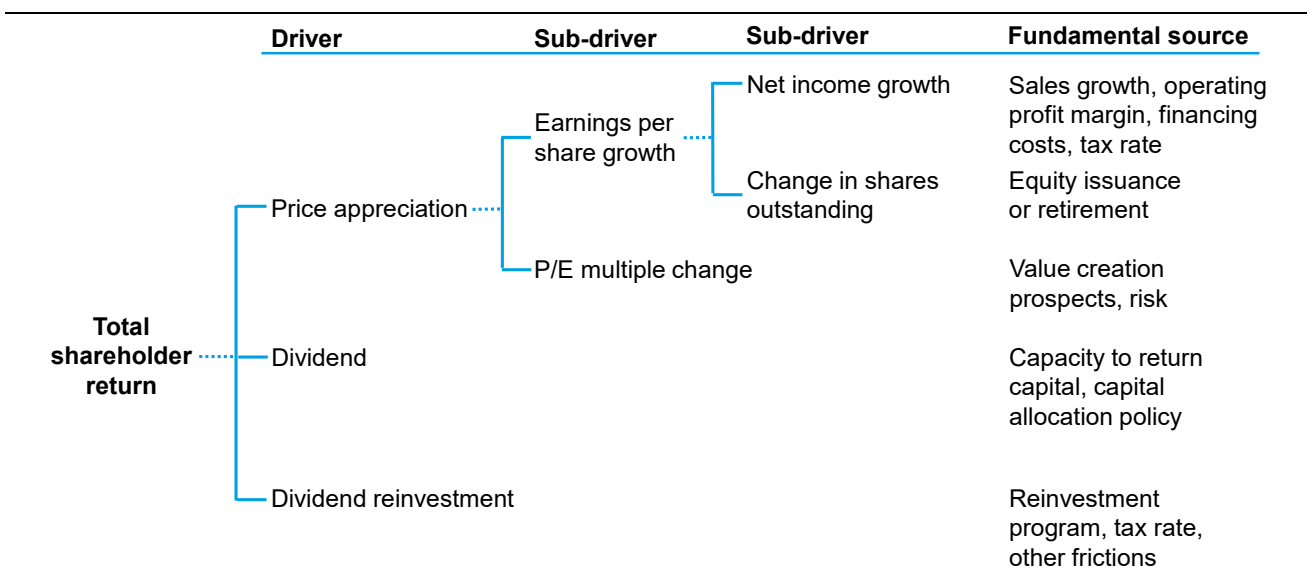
Driver | Sub-driver | Sub-driver | Fundamental source

Total shareholder return

Price appreciation

Earnings per share growth

Net income growth

Sales growth, operating profit margin, financing costs, tax rate

Change in shares outstanding

Equity issuance or retirement

P/E multiple change

Value creation prospects, risk

Dividend

Capacity to return capital, capital allocation policy

Dividend reinvestment

Reinvestment program, tax rate, other frictions